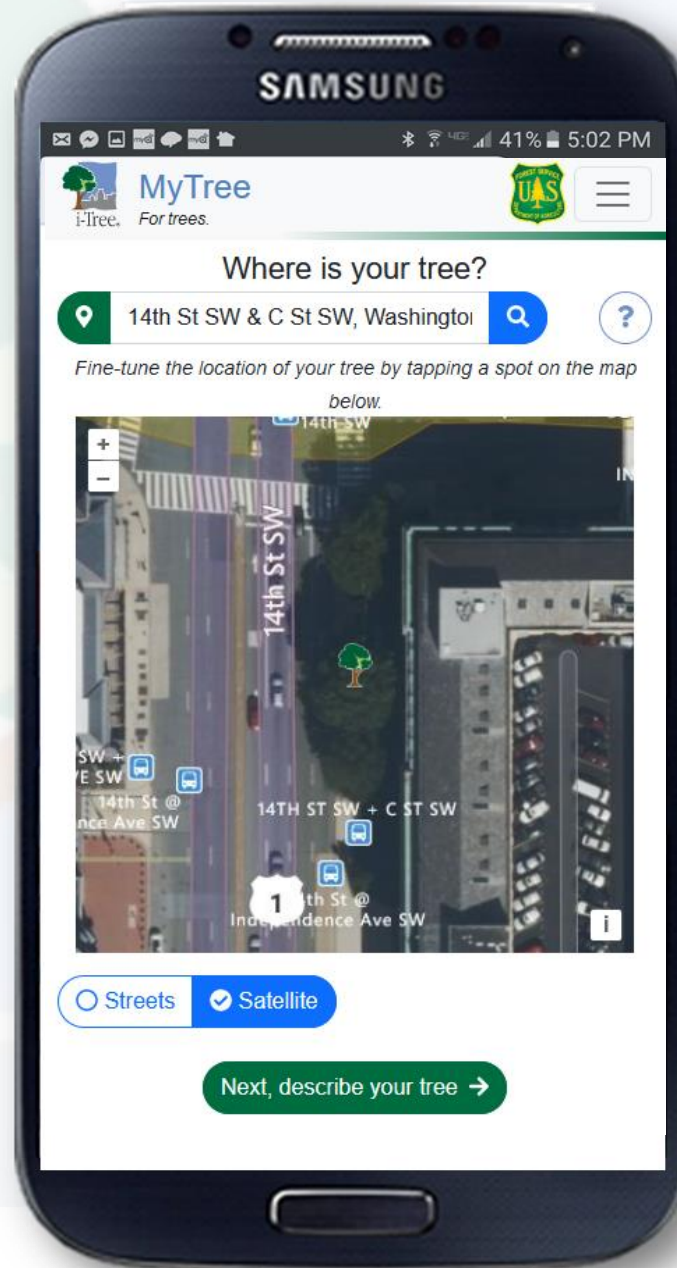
SAMSUNG

41% 5:02 PM

i-Tree. MyTree For trees.

Where is your tree?

14th St SW & C St SW, Washingto

?

Fine-tune the location of your tree by tapping a spot on the map below.

+
−

14th SW

14th St SW

IN

SW +
E SW

14th St @
nce Ave SW

14TH ST SW + C ST SW

1

th St @
Inde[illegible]dence Ave SW

i

Streets Satellite

Next, describe your tree →